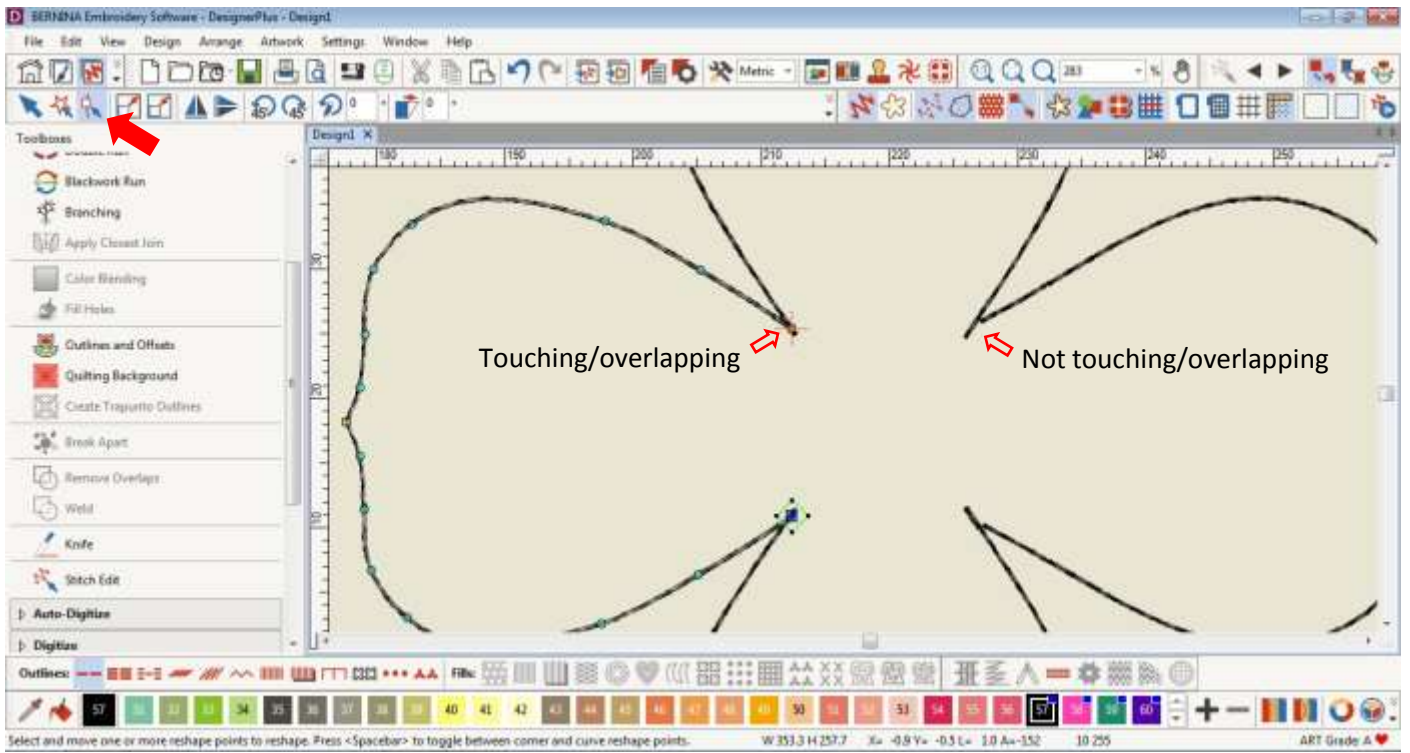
BERNINA Embroidery Software - DesignerPlus - Design1

File Edit View Design Arrange Artwork Settings Window Help

Metric 283 %

Toolboxes

Design1

180 190 200 210 220 230 240 250

Blackwork Run
Branching
Apply Closest Join
Color Blending
Fill Holes
Outlines and Offsets
Quilting Background
Create Trapunto Outlines
Break Apart
Remove Overlaps
Weld
Knife
Stitch Edit
Auto-Digitize
Digitize

30
20
10

Touching/overlapping

Not touching/overlapping

Outlines: Fills:

57 31 32 33 34 35 36 37 38 39 40 41 42 43 44 45 46 47 48 49 50 51 52 53 54 55 56 57 58 59 60

Select and move one or more reshape points to reshape. Press <Spacebar> to toggle between corner and curve reshape points.

W 353.3 H 257.7 X= -0.9 Y= -0.5 L= 1.0 A=-152 10 255 ART Grade A